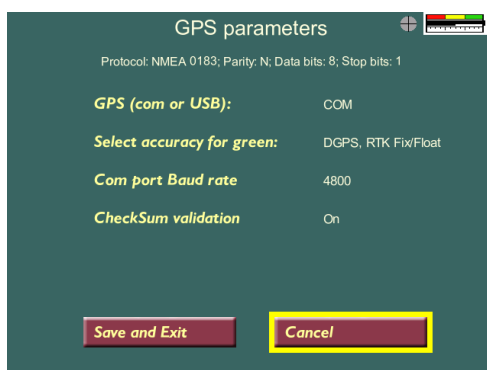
GPS parameters

Protocol: NMEA 0183; Parity: N; Data bits: 8; Stop bits: 1

GPS (com or USB): COM

Select accuracy for green: DGPS, RTK Fix/Float

Com port Baud rate 4800

CheckSum validation On

Save and Exit

Cancel